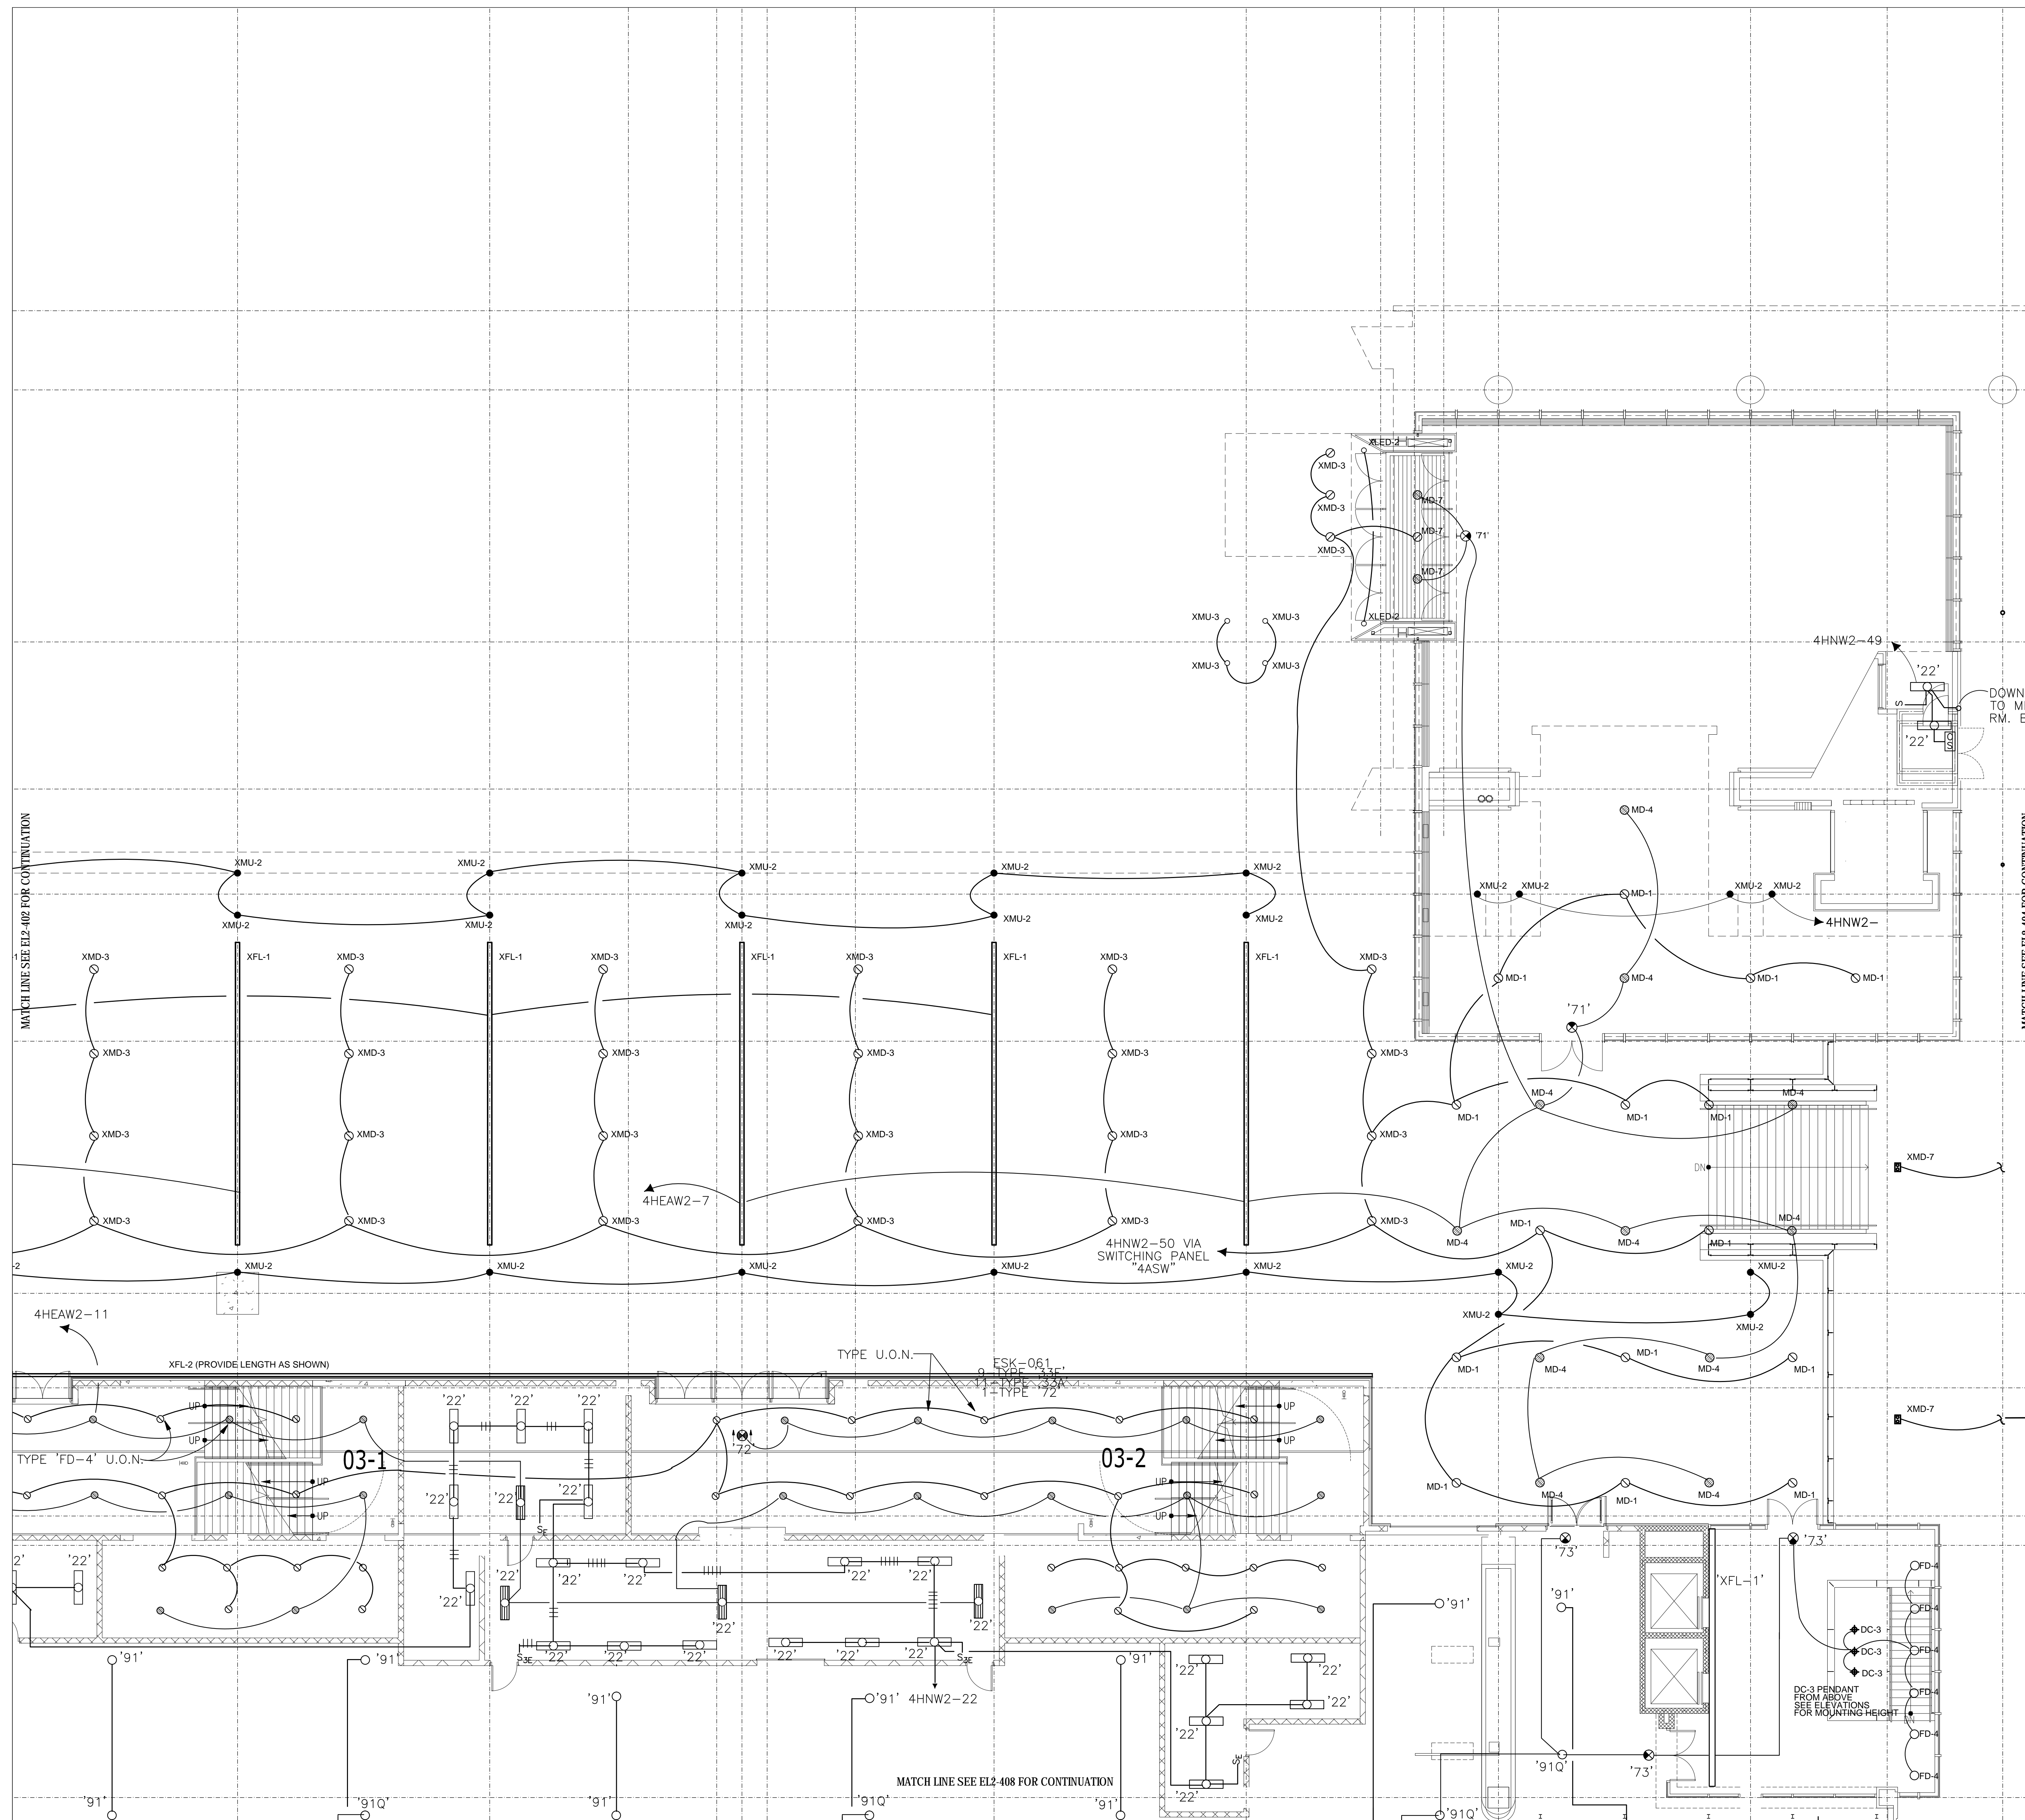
MATCH LINE SEE EL2-402 FOR CONTINUATION

XLED-2
XMD-3
XMD-3
XMD-3
MD-7
MD-7
MD-7
'71'
XLED-2
XMU-3
XMU-3
XMU-3
XMU-3
4HNW2-49
'22'
DOWN TO M RM. E
'22'
MD-4
XMU-2
XMU-2
MD-1
XMU-2
XMU-2
4HNW2-
MD-1
MD-4
MD-1
MD-1
'71'

XMU-2
XMU-2
XMU-2
XMU-2
XMU-2
XMU-2
XMU-2
XMU-2
XMU-2
XMU-2
XMD-3
XFL-1
XMD-3
XFL-1
XMD-3
XFL-1
XMD-3
XFL-1
XMD-3
XFL-1
XMD-3
XMD-3
XMD-3
XMD-3
XMD-3
XMD-3
XMD-3
XMD-3
XMD-3
XMD-3
XMD-3
XMD-3
XMD-3
XMD-3
XMD-3
XMD-3
XMD-3
XMD-3
XMD-3
4HEAW2-7
4HNW2-50 VIA SWITCHING PANEL "4ASW"
XMU-2
XMU-2
XMU-2
XMU-2
XMU-2
MD-1
MD-4
MD-1
MD-4
MD-1
MD-4
MD-1
MD-4
MD-4
MD-1
XMD-7
XMU-2
XMU-2
XMU-2
XMU-2
4HEAW2-11
XFL-2 (PROVIDE LENGTH AS SHOWN)
TYPE U.O.N.
ESK-061
9-TYPE '33E'
11-TYPE '33A'
1-TYPE '72'
MD-1
MD-4
MD-1
MD-4
MD-1
XMD-7
UP
UP
UP
UP
TYPE 'FD-4' U.O.N.
03-1
'22'
'22'
'22'
'72'
03-2
UP
UP
UP
UP
'22'
'22'
'22'
MD-1
MD-4
MD-1
MD-4
MD-1
'73'
'73'
'22'
'22'
'22'
'22'
'22'
'22'
'22'
'22'
'22'
'22'
'22'
'22'
'22'
'22'
'22'
'22'
'22'
'22'
'XFL-1'
FD-4
FD-4
DC-3
DC-3
DC-3
FD-4
FD-4
FD-4
FD-4
'91'
'91'
'91'
'91'
'91'
'91'
'91' 4HNW2-22
'22'
'22'
'22'
'22'
'22'
DC-3 PENDANT FROM ABOVE SEE ELEVATIONS FOR MOUNTING HEIGHT
'91Q'
'73'
MATCH LINE SEE EL2-408 FOR CONTINUATION
'91'
'91Q'
'91'
'91Q'
'91'
'91Q'